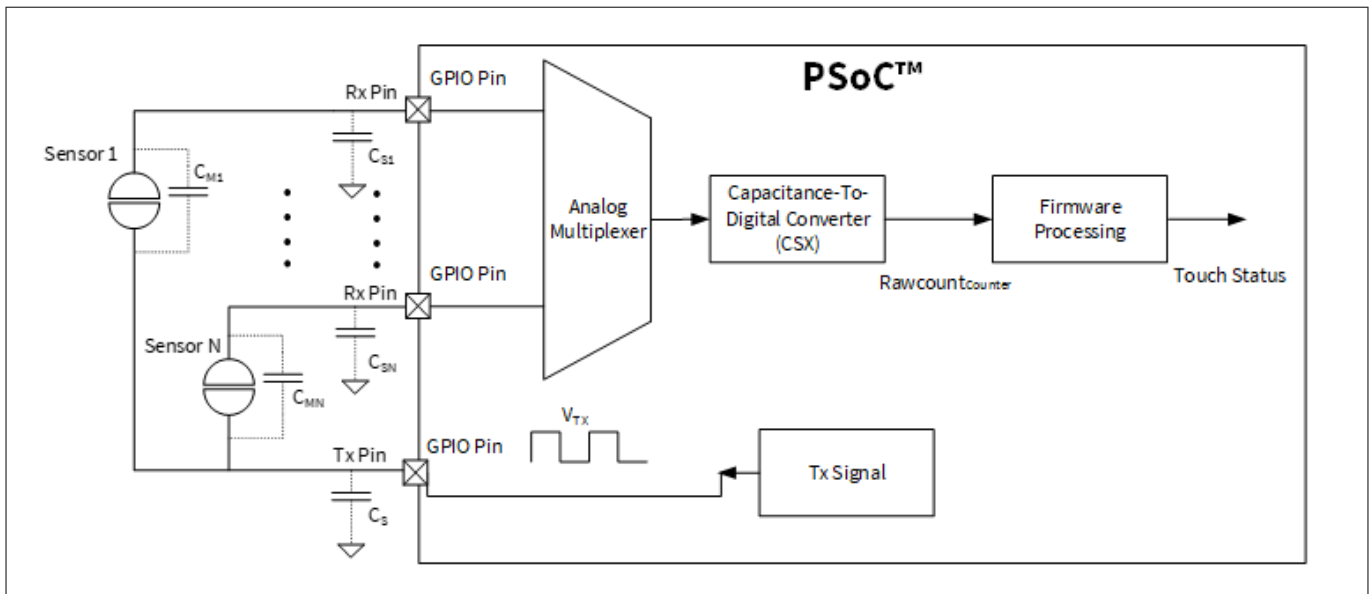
PSoC™

Sensor 1

$C_{M1}$

Rx Pin

$C_{S1}$

GPIO Pin

GPIO Pin

Rx Pin

Sensor N

$C_{MN}$

$C_{SN}$

Analog Multiplexer

Capacitance-To-Digital Converter (CSX)

Firmware Processing

Rawcount$_{Counter}$

Touch Status

Tx Pin

GPIO Pin

$V_{TX}$

Tx Signal

$C_S$